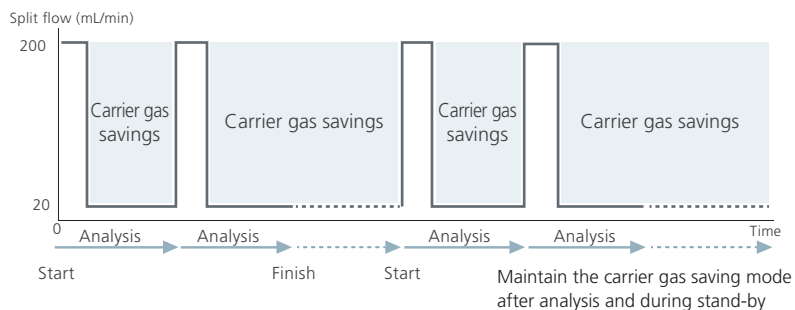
Split flow (mL/min)

200

20

0

Carrier gas savings

Carrier gas savings

Carrier gas savings

Carrier gas savings

Analysis

Analysis

Analysis

Analysis

Time

Start

Finish

Start

Maintain the carrier gas saving mode after analysis and during stand-by